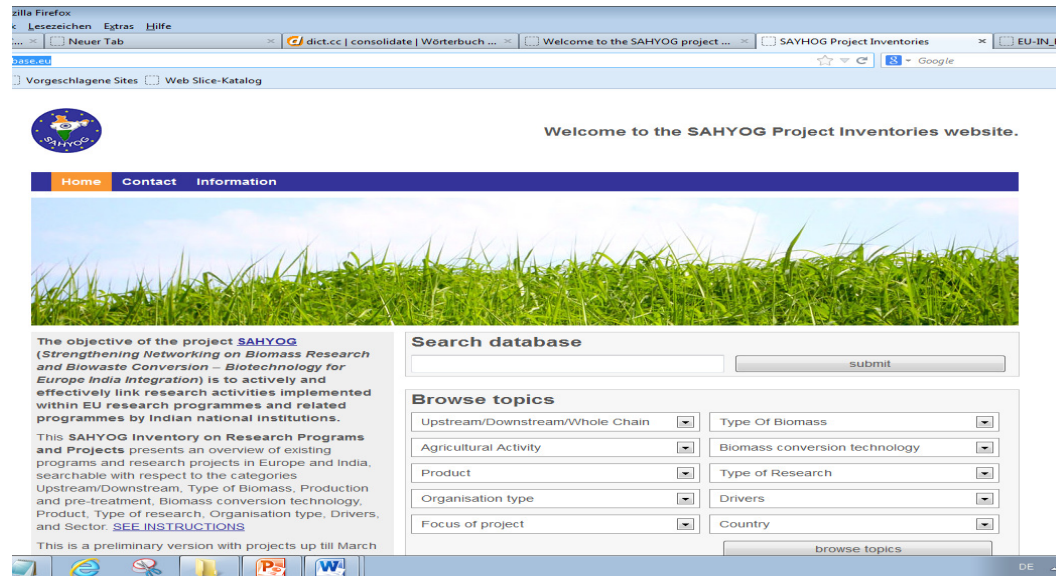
zilla Firefox
k Lesezeichen Extras Hilfe
... × Neuer Tab × dict.cc | consolidate | Wörterbuch ... × Welcome to the SAHYOG project ... × SAYHOG Project Inventories × EU-IN_
base.eu
Google
Vorgeschlagene Sites Web Slice-Katalog

SAHYOG

Welcome to the SAHYOG Project Inventories website.

Home Contact Information

The objective of the project SAHYOG (Strengthening Networking on Biomass Research and Biowaste Conversion – Biotechnology for Europe India Integration) is to actively and effectively link research activities implemented within EU research programmes and related programmes by Indian national institutions.

This SAHYOG Inventory on Research Programs and Projects presents an overview of existing programs and research projects in Europe and India, searchable with respect to the categories Upstream/Downstream, Type of Biomass, Production and pre-treatment, Biomass conversion technology, Product, Type of research, Organisation type, Drivers, and Sector. SEE INSTRUCTIONS

This is a preliminary version with projects up till March

Search database

submit

Browse topics

Upstream/Downstream/Whole Chain
Type Of Biomass
Agricultural Activity
Biomass conversion technology
Product
Type of Research
Organisation type
Drivers
Focus of project
Country

browse topics

DE